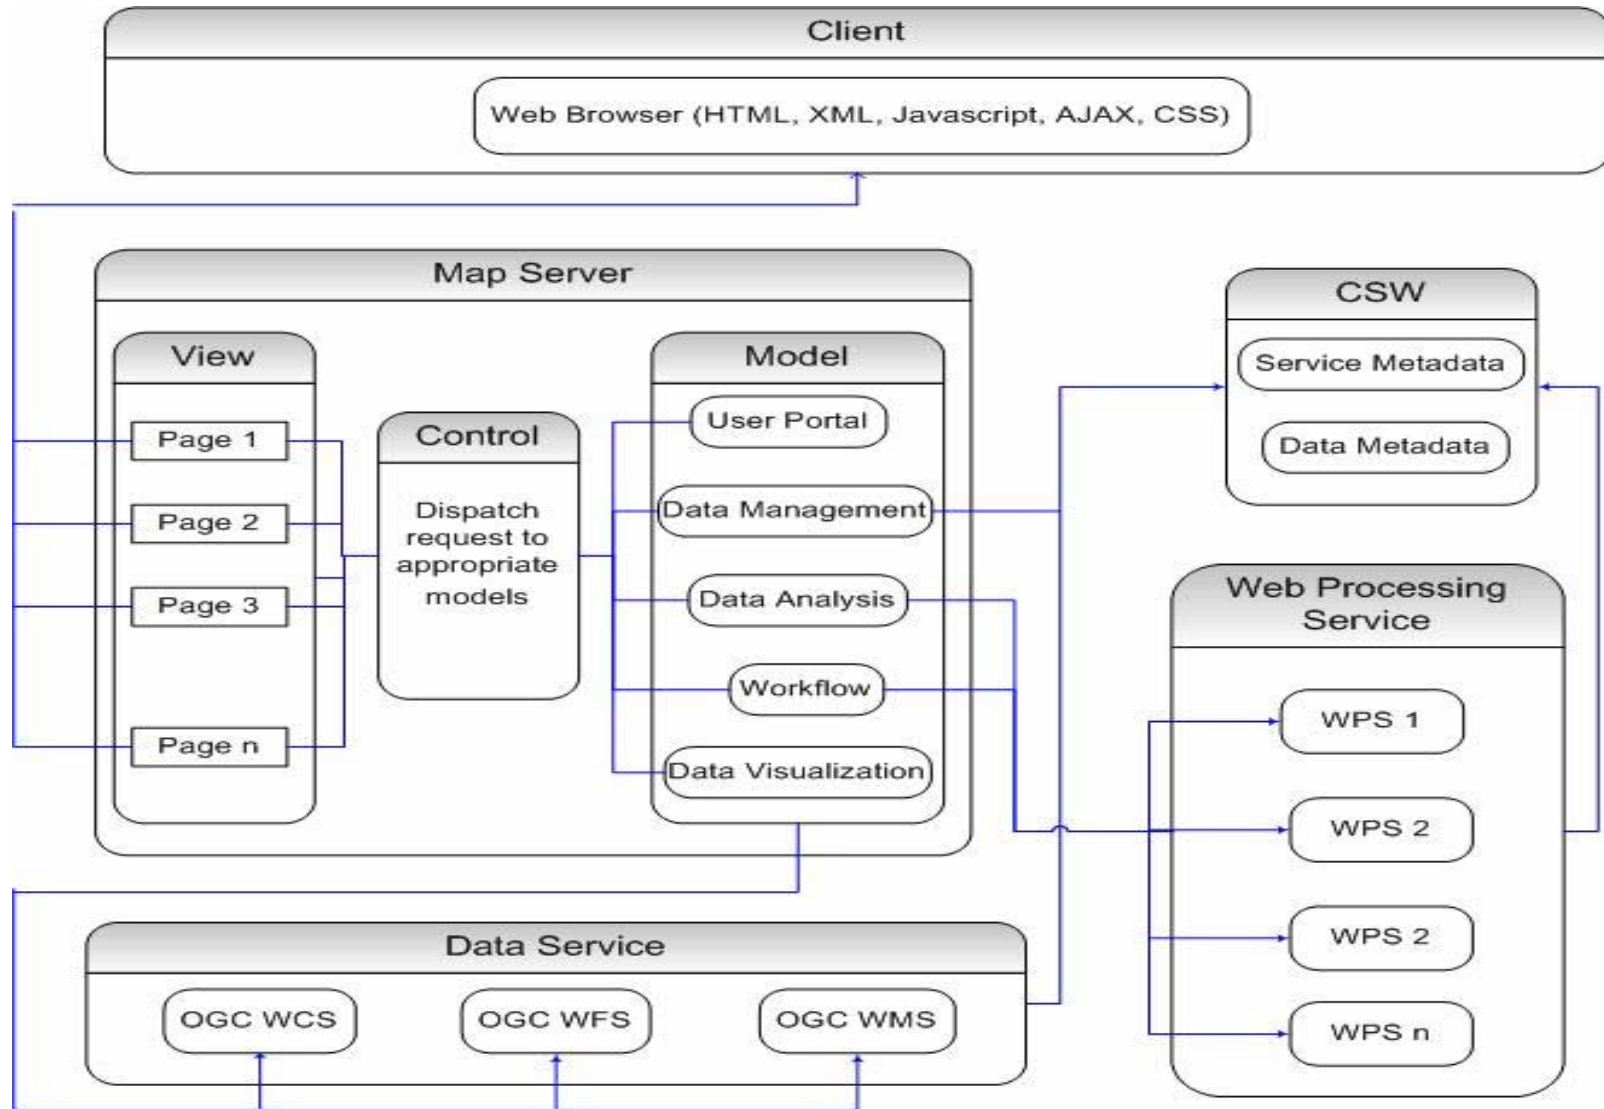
Client

Web Browser (HTML, XML, Javascript, AJAX, CSS)

Map Server

View

Page 1

Page 2

Page 3

Page n

Control

Dispatch request to appropriate models

Model

User Portal

Data Management

Data Analysis

Workflow

Data Visualization

CSW

Service Metadata

Data Metadata

Web Processing Service

WPS 1

WPS 2

WPS 2

WPS n

Data Service

OGC WCS

OGC WFS

OGC WMS